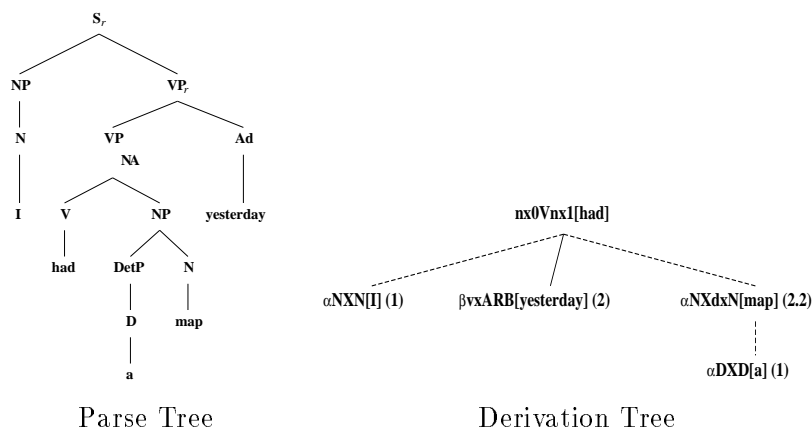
$S_r$

NP

N

I

$VP_r$

VP

NA

V

had

NP

DetP

D

a

N

map

Ad

yesterday

Parse Tree

nx0Vnx1[had]

$\alpha$NXN[I] (1)

$\beta$vxARB[yesterday] (2)

$\alpha$NXdxN[map] (2.2)

$\alpha$DXD[a] (1)

Derivation Tree